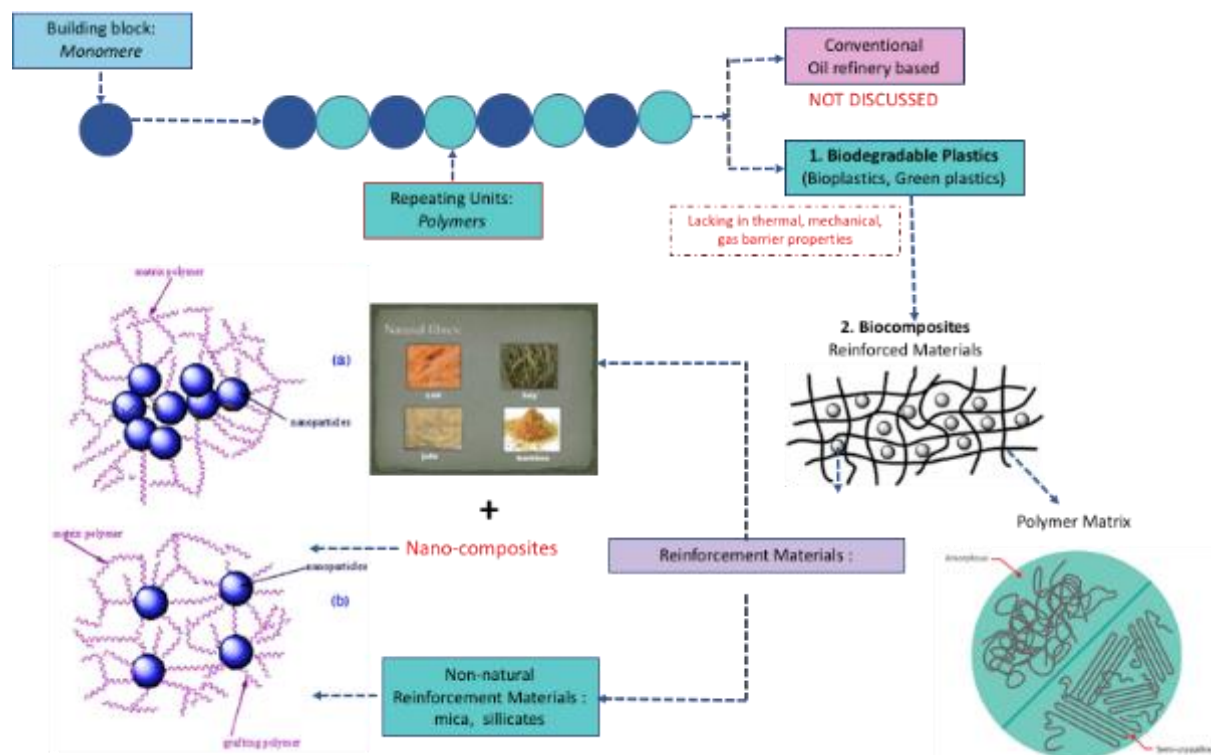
Building block:
Monomere

Conventional
Oil refinery based
NOT DISCUSSED

1. Biodegradable Plastics
(Bioplastics, Green plastics)

Repeating Units:
Polymers

Lacking in thermal, mechanical, gas barrier properties

matrix polymer

(a)

nanoparticles

Natural fibers

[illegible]

hay

jute

bamboo

2. Biocomposites
Reinforced Materials

+

Nano-composites

Reinforcement Materials :

Polymer Matrix

matrix polymer

nanoparticles

(b)

Amorphous

Non-natural
Reinforcement Materials :
mica, sillicates

grafting polymer

Semi-crystalline